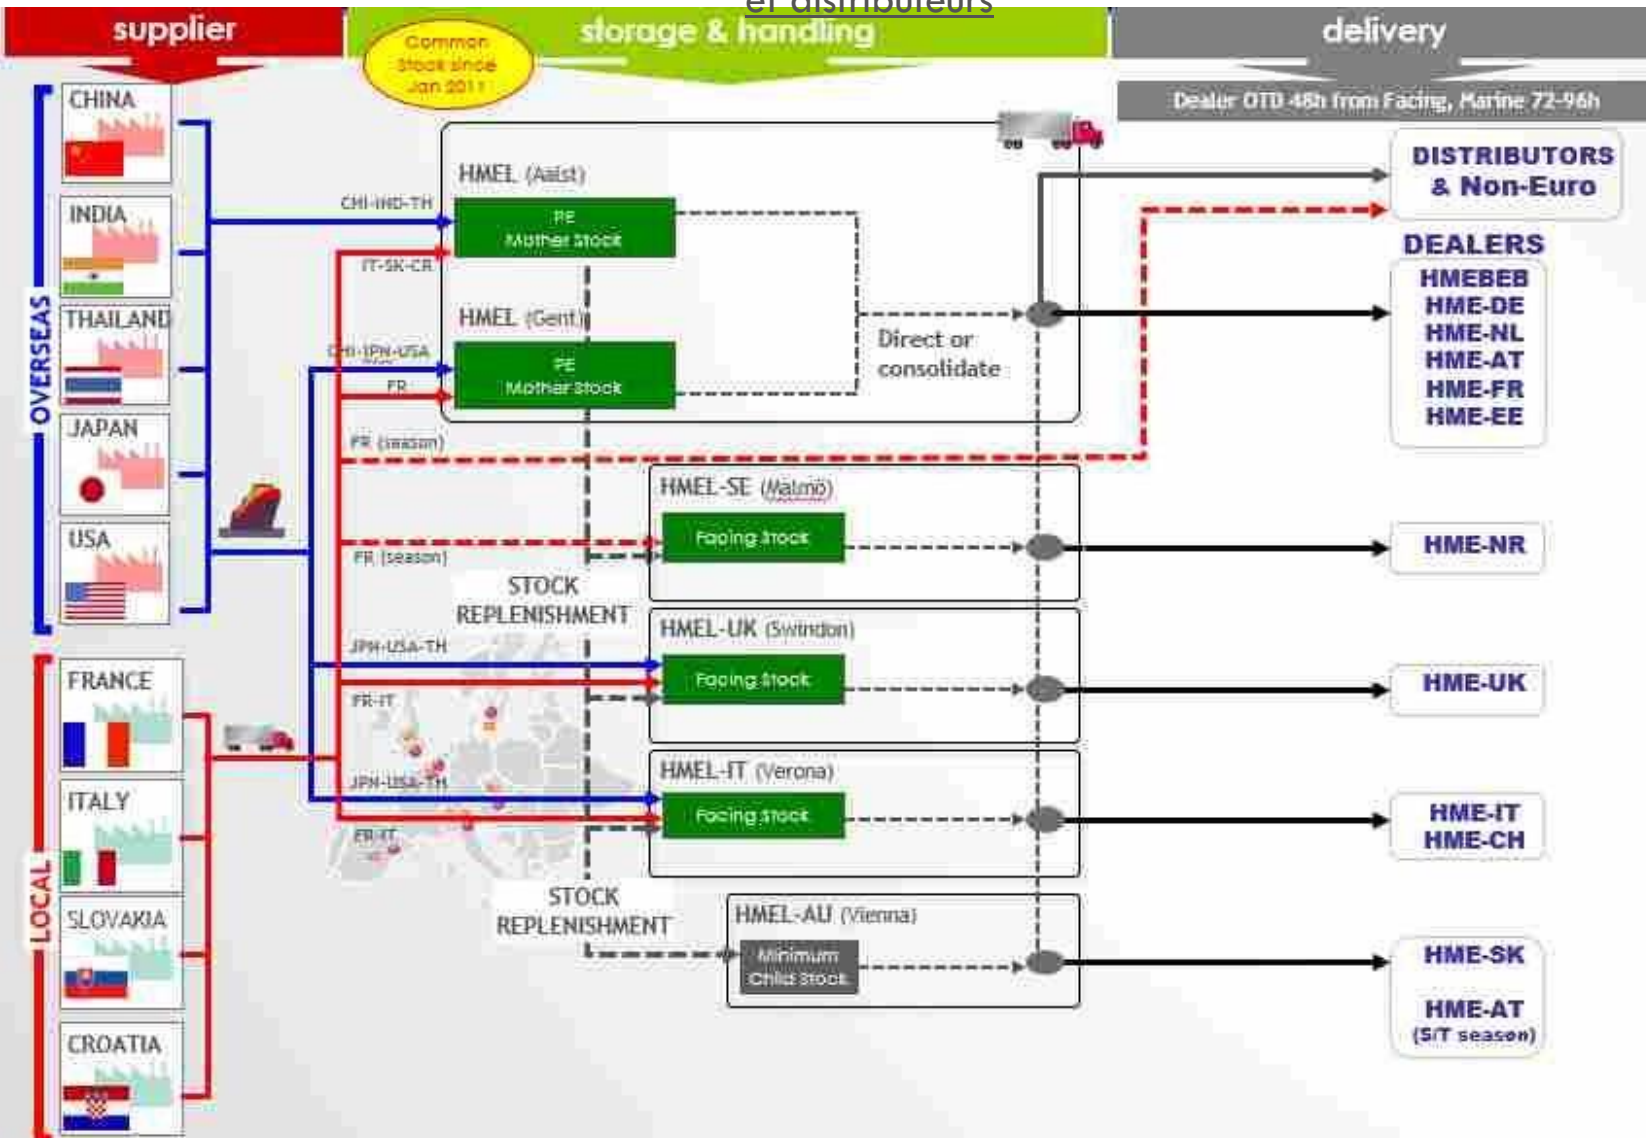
et distributeurs

supplier

storage & handling

Common Stock since Jan 2011

delivery

Dealer OTD 48h from Facing, Marine 72-96h

OVERSEAS

CHINA

INDIA

THAILAND

JAPAN

USA

LOCAL

FRANCE

ITALY

SLOVAKIA

CROATIA

CHI-IND-TH

IT-SK-CR

CHI-JPN-USA

FR

FR (season)

FR (season)

JPN-USA-TH

FR-IT

JPN-USA-TH

FR-IT

HMEL (Aalst)

PE Mother Stock

HMEL (Gent)

PE Mother Stock

Direct or consolidate

HMEL-SE (Malmö)

Facing Stock

STOCK REPLENISHMENT

HMEL-UK (Swindon)

Facing Stock

HMEL-IT (Verona)

Facing Stock

STOCK REPLENISHMENT

HMEL-AU (Vienna)

Minimum Child Stock

DISTRIBUTORS & Non-Euro

DEALERS

HMEBEB
HME-DE
HME-NL
HME-AT
HME-FR
HME-EE

HME-NR

HME-UK

HME-IT
HME-CH

HME-SK

HME-AT
(S/T season)